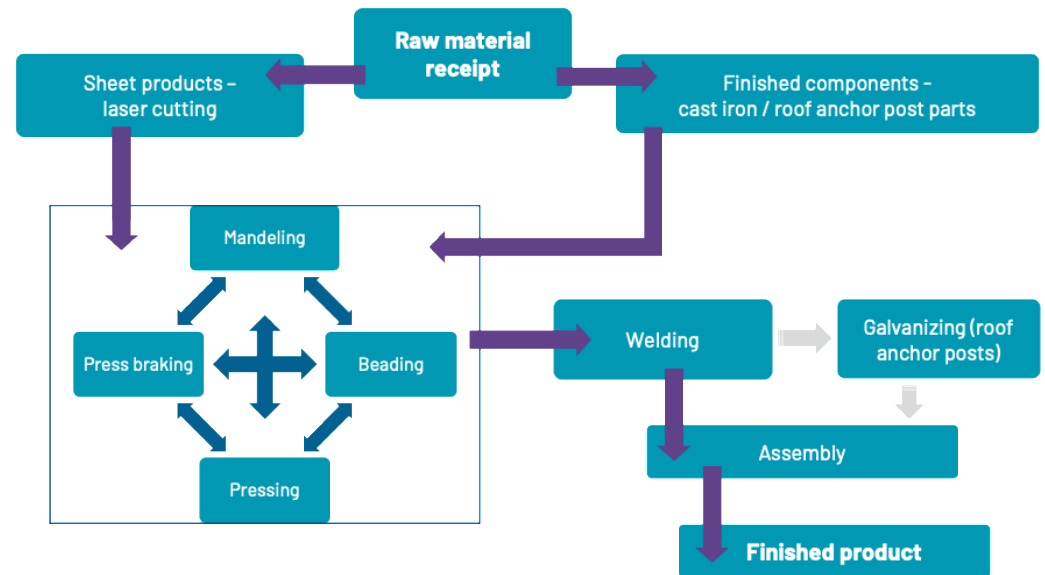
Raw material receipt

Sheet products – laser cutting

Finished components – cast iron / roof anchor post parts

Mandeling

Press braking

Beading

Pressing

Welding

Galvanizing (roof anchor posts)

Assembly

Finished product